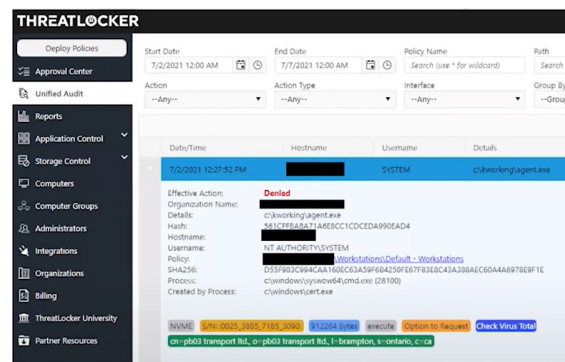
THREATLOCKER

Deploy Policies
Approval Center
Unified Audit
Reports
Application Control
Storage Control
Computers
Computer Groups
Administrators
Integrations
Organizations
Billing
ThreatLocker University
Partner Resources

Start Date
7/2/2021 12:00 AM
End Date
7/7/2021 12:00 AM
Policy Name
Search (use * for wildcard)
Path
Search
Action
--Any--
Action Type
--Any--
Interface
--Any--
Group By
--Grou

Date/Time | Hostname | Username | Details
7/2/2021 12:27:52 PM | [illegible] | SYSTEM | c:\kworking\agent.exe

Effective Action: Denied
Organization Name: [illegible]
Details: c:\kworking\agent.exe
Hash: 561CFFBABA71A6E8CC1CDCEDA990EAD4
Hostname: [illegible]
Username: NT AUTHORITY\SYSTEM
Policy: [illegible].Workstations\Default - Workstations
SHA256: D55F983C994CAA160EC63A59F6B4250FE67FB3EBC43A388AEC60A4A6978E9F1E
Process: c:\windows\syswow64\cmd.exe (28100)
Created by Process: c:\windows\cert.exe

NVME | S/N: 0025_3885_7185_3090 | 912264 bytes | execute | Option to Request | Check Virus Total
cn=pb03 transport ltd., o=pb03 transport ltd., l=brampton, s=ontario, c=ca